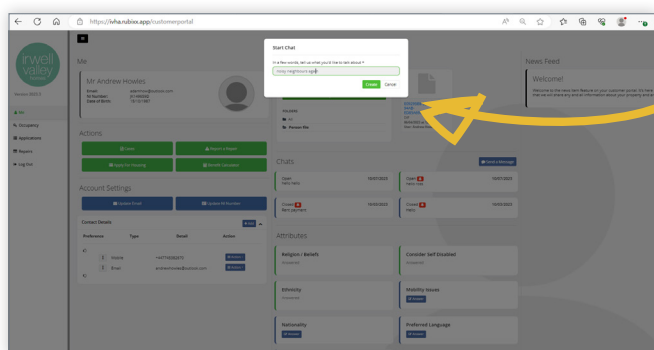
https://ivha.rubixx.app/customerportal

Inwell Valley

Version 2023.5

Me
Occupancy
Applications
Repairs
Log Out

Me

Mr Andrew Howles
Email:
NI Number:
Date of Birth: 16/10/1987

Actions

Account Settings

Update Email
Update NI Number

Contact Details

| Preference | Type | Detail | Action |
|---|---|---|---|
| | Mobile | +447700900975 | |
| | Email | andrewhowles@outlook.com | |

Start Chat

In a few words, tell us what you'd like to talk about *
Noisy neighbours again

Create
Cancel

Chats

Send a Message

Open
Hello Hello
10/07/2023

Open
Hello Hello
10/07/2023

Closed
Rent payment
10/05/2023

Closed
Hello
10/05/2023

Attributes

Religion / Belief
Declared

Consider Self Disabled
Declared

Ethnicity
Declared

Mobility Issues

Nationality

Preferred Language

News Feed

Welcome!

Welcome to the news feed feature on your customer portal. On here that we will be sharing useful information about your property and e